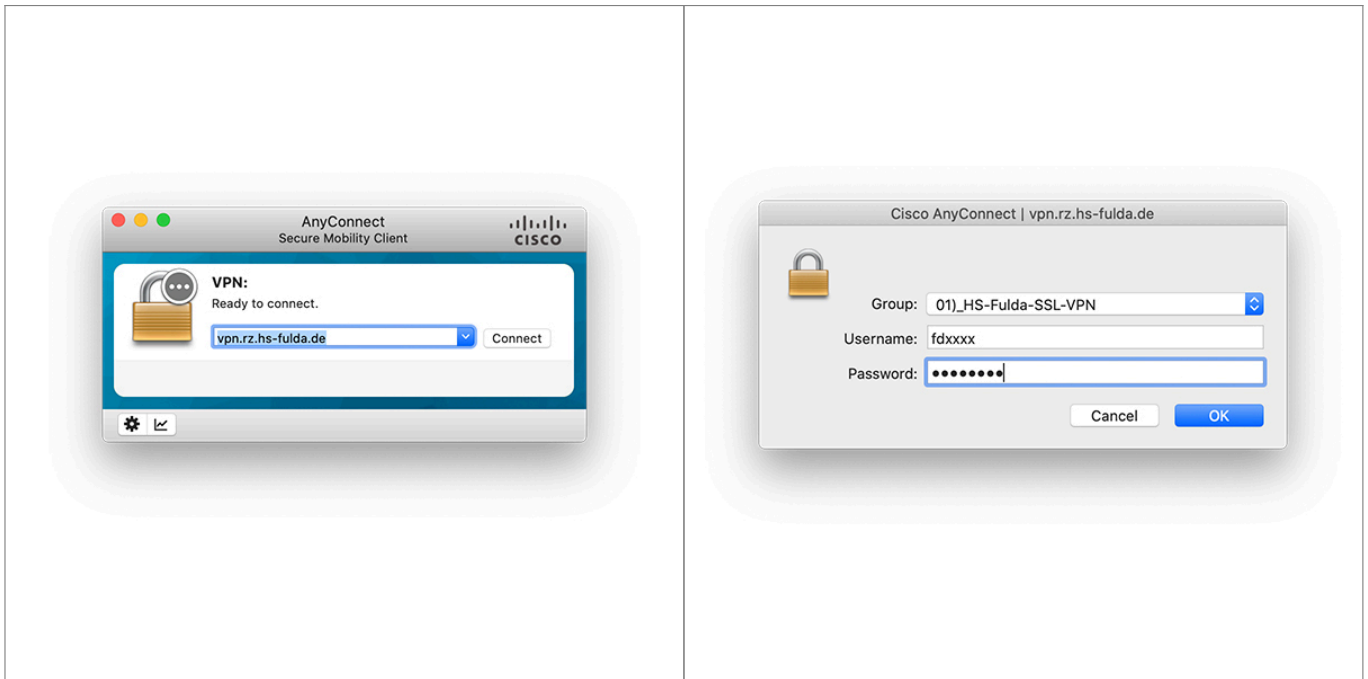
AnyConnect
Secure Mobility Client

cisco

VPN:
Ready to connect.

vpn.rz.hs-fulda.de

Connect

Cisco AnyConnect | vpn.rz.hs-fulda.de

Group: 01)_HS-Fulda-SSL-VPN

Username: fdxxxx

Password: ••••••••

Cancel

OK